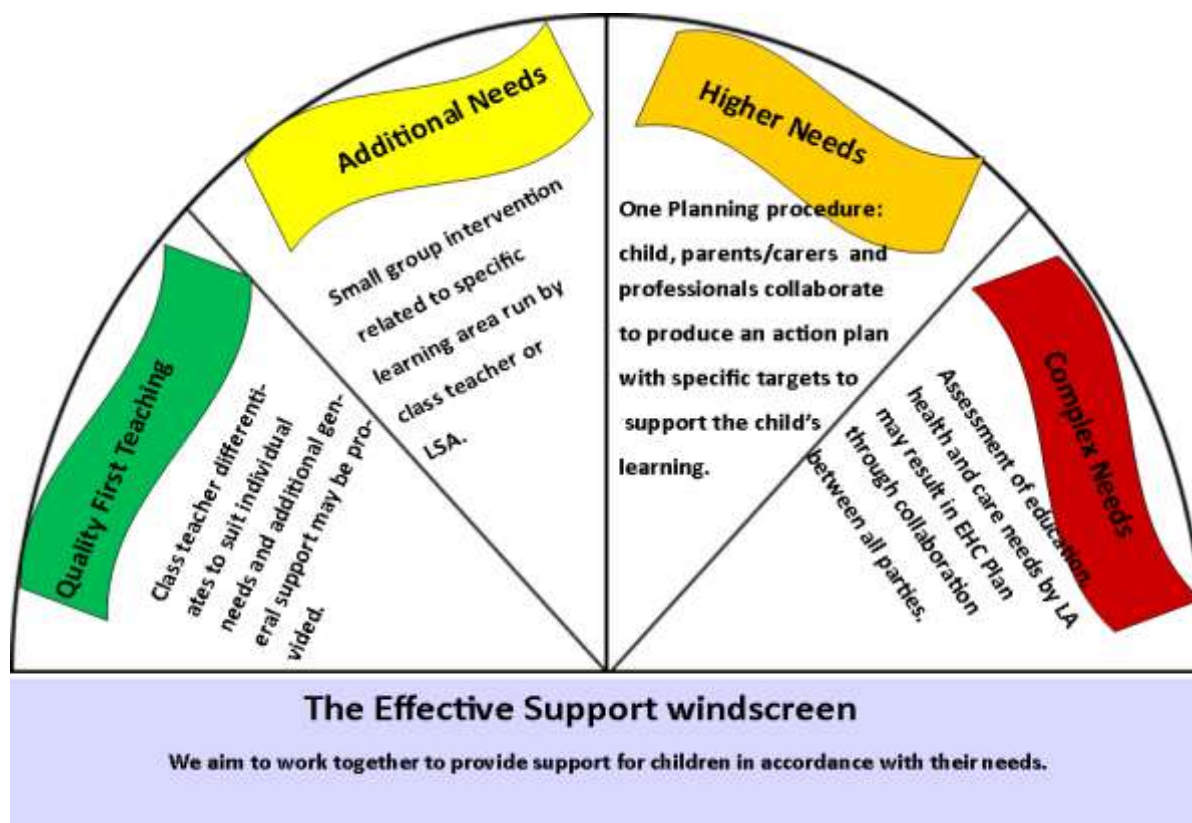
Quality First Teaching

Class teacher differentiates to suit individual needs and additional general support may be provided.

Additional Needs

Small group intervention related to specific learning area run by class teacher or LSA.

Higher Needs

One Planning procedure: child, parents/carers and professionals collaborate to produce an action plan with specific targets to support the child's learning.

Complex Needs

Assessment of education, health and care needs by LA may result in EHC Plan through collaboration between all parties.

The Effective Support windscreen

We aim to work together to provide support for children in accordance with their needs.